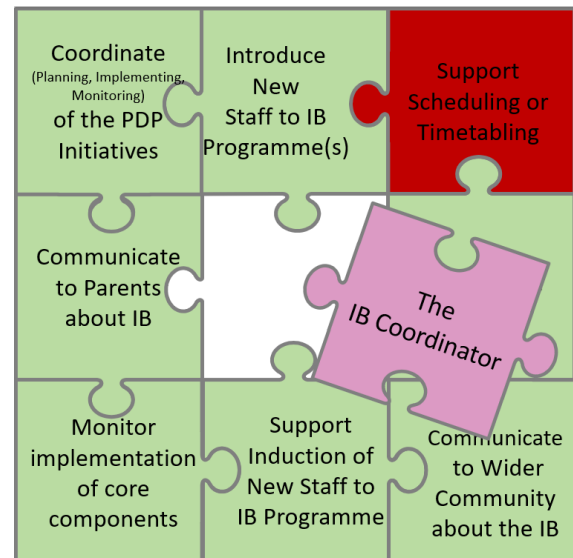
Coordinate
(Planning, Implementing, Monitoring)
of the PDP Initiatives

Introduce New Staff to IB Programme(s)

Support Scheduling or Timetabling

Communicate to Parents about IB

The IB Coordinator

Monitor implementation of core components

Support Induction of New Staff to IB Programme

Communicate to Wider Community about the IB